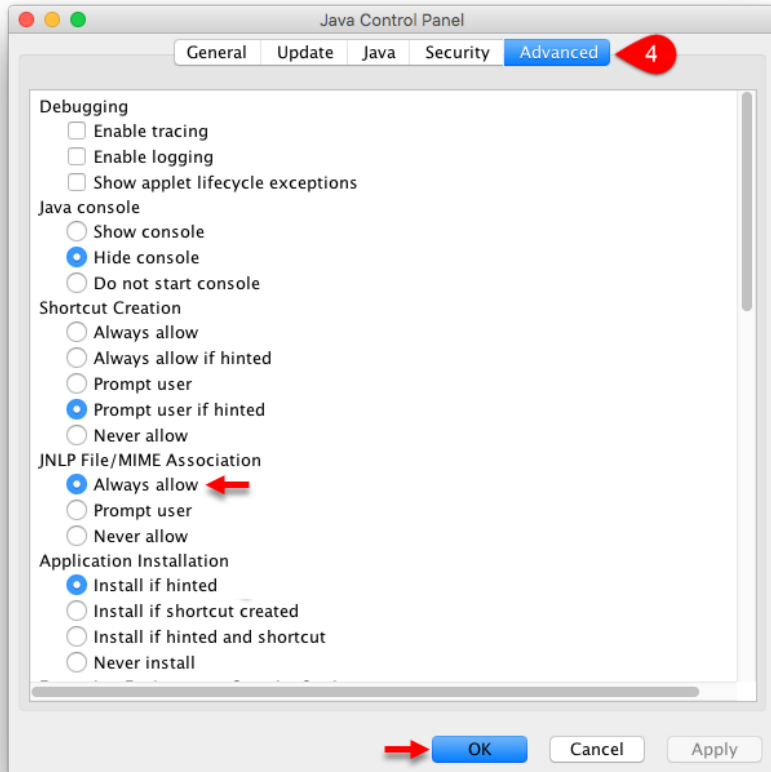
Java Control Panel

General | Update | Java | Security | Advanced

4

Debugging
Enable tracing
Enable logging
Show applet lifecycle exceptions
Java console
Show console
Hide console
Do not start console
Shortcut Creation
Always allow
Always allow if hinted
Prompt user
Prompt user if hinted
Never allow
JNLP File/MIME Association
Always allow
Prompt user
Never allow
Application Installation
Install if hinted
Install if shortcut created
Install if hinted and shortcut
Never install
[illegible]

OK | Cancel | Apply